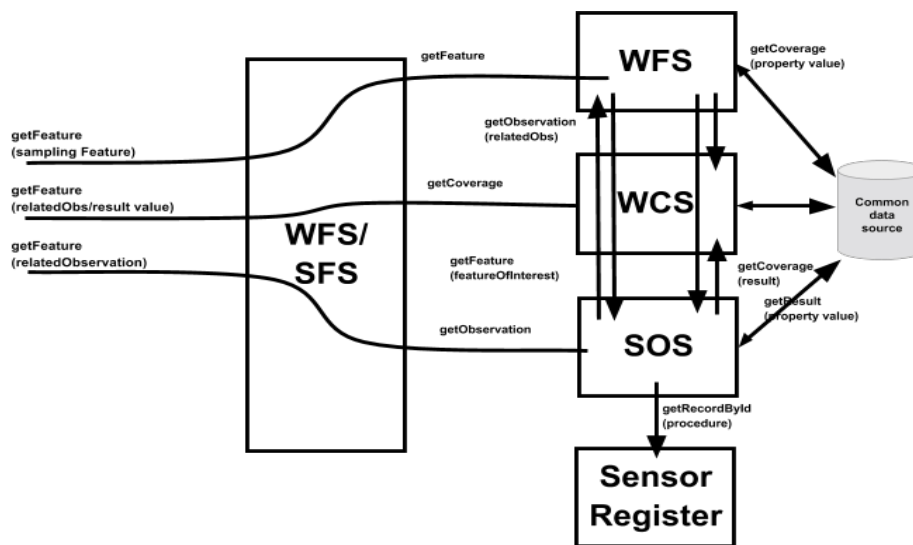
getFeature
(sampling Feature)

getFeature
(relatedObs/result value)

getFeature
(relatedObservation)

WFS/
SFS

getFeature

getObservation
(relatedObs)

getCoverage

getFeature
(featureOfInterest)

getObservation

WFS

WCS

SOS

getCoverage
(property value)

Common
data
source

getCoverage
(result)

getResult
(property value)

getRecordById
(procedure)

Sensor
Register